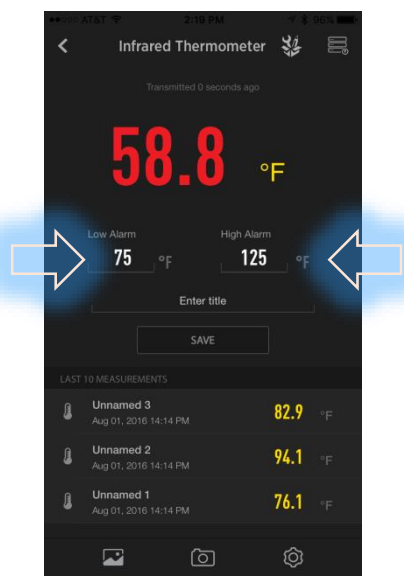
●●○○○ AT&T 2:10 PM 96%

Infrared Thermometer

Transmitted 0 seconds ago

58.8 °F

Low Alarm
75 °F

High Alarm
125 °F

Enter title

SAVE

LAST 10 MEASUREMENTS

Unnamed 3
Aug 01, 2016 14:14 PM
82.9 °F

Unnamed 2
Aug 01, 2016 14:14 PM
94.1 °F

Unnamed 1
Aug 01, 2016 14:14 PM
76.1 °F